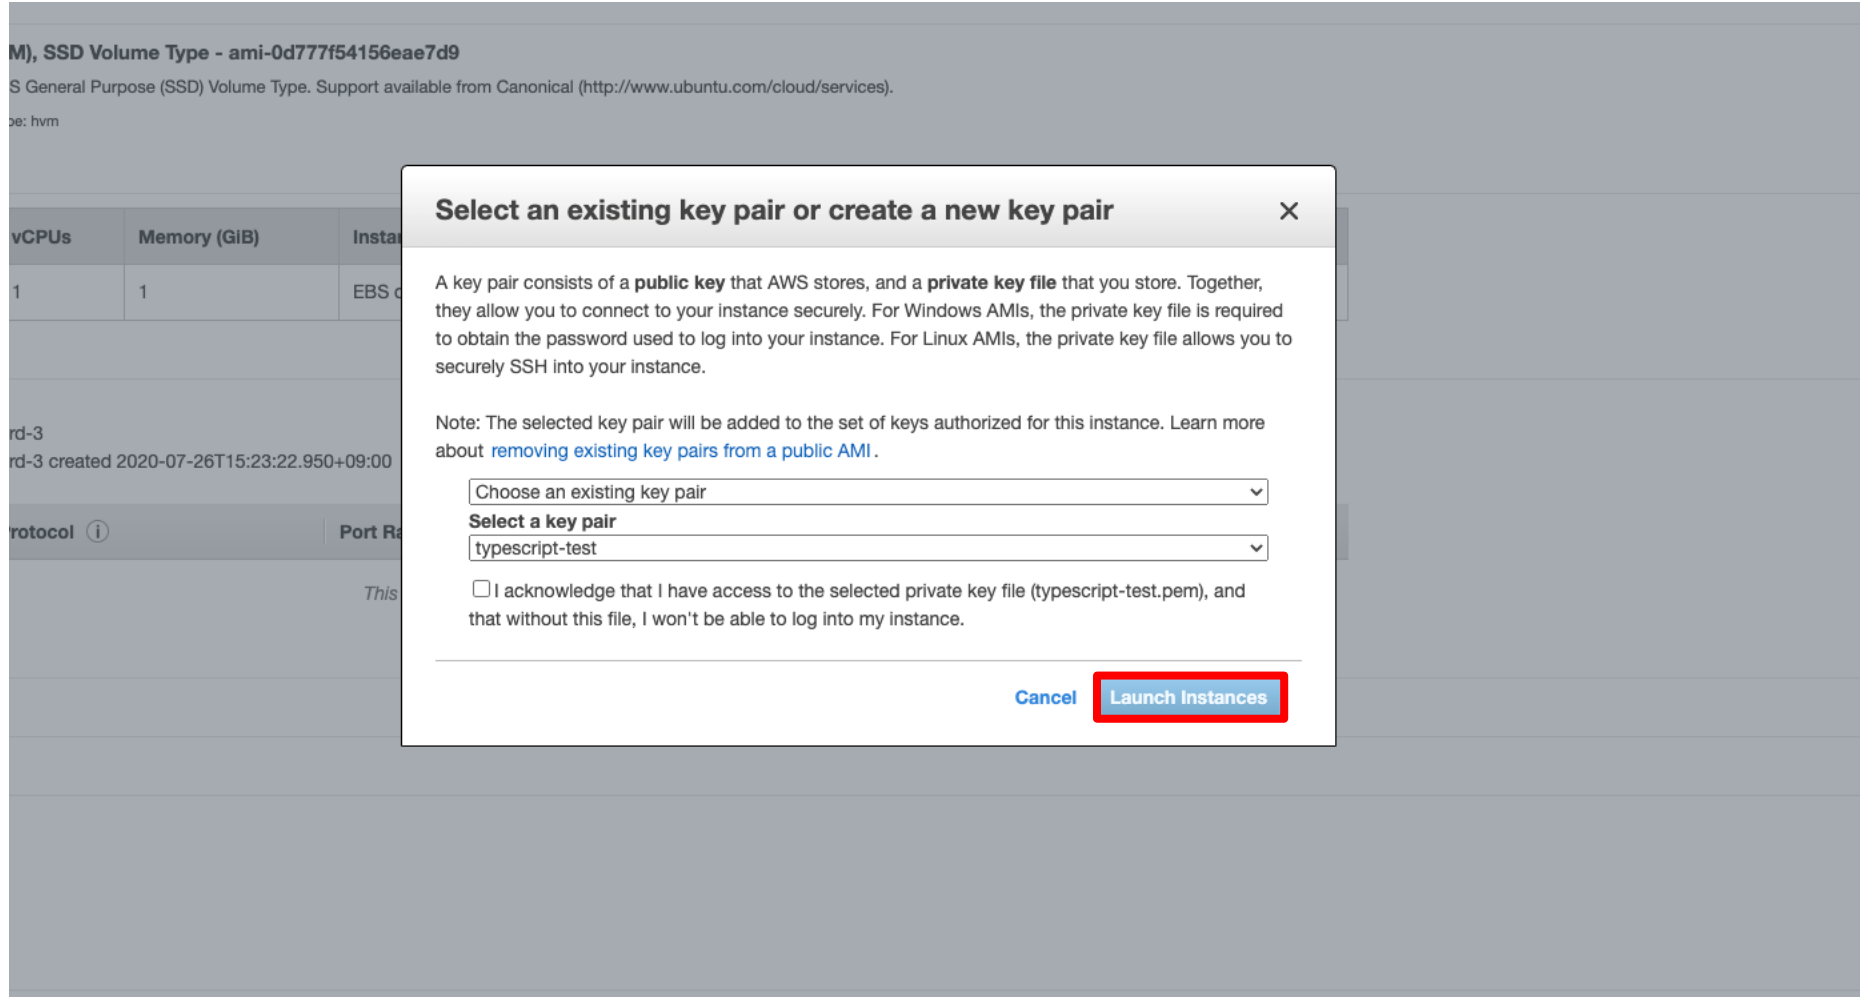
M), SSD Volume Type - ami-0d777f54156eae7d9

S General Purpose (SSD) Volume Type. Support available from Canonical (http://www.ubuntu.com/cloud/services).

pe: hvm

| vCPUs | Memory (GiB) | Insta |
|---|---|---|
| 1 | 1 | EBS o |

rd-3
rd-3 created 2020-07-26T15:23:22.950+09:00

rotocol Port Ra

This

Select an existing key pair or create a new key pair

×

A key pair consists of a **public key** that AWS stores, and a **private key file** that you store. Together, they allow you to connect to your instance securely. For Windows AMIs, the private key file is required to obtain the password used to log into your instance. For Linux AMIs, the private key file allows you to securely SSH into your instance.

Note: The selected key pair will be added to the set of keys authorized for this instance. Learn more about removing existing key pairs from a public AMI .

Choose an existing key pair

Select a key pair

typescript-test

I acknowledge that I have access to the selected private key file (typescript-test.pem), and that without this file, I won't be able to log into my instance.

Cancel Launch Instances